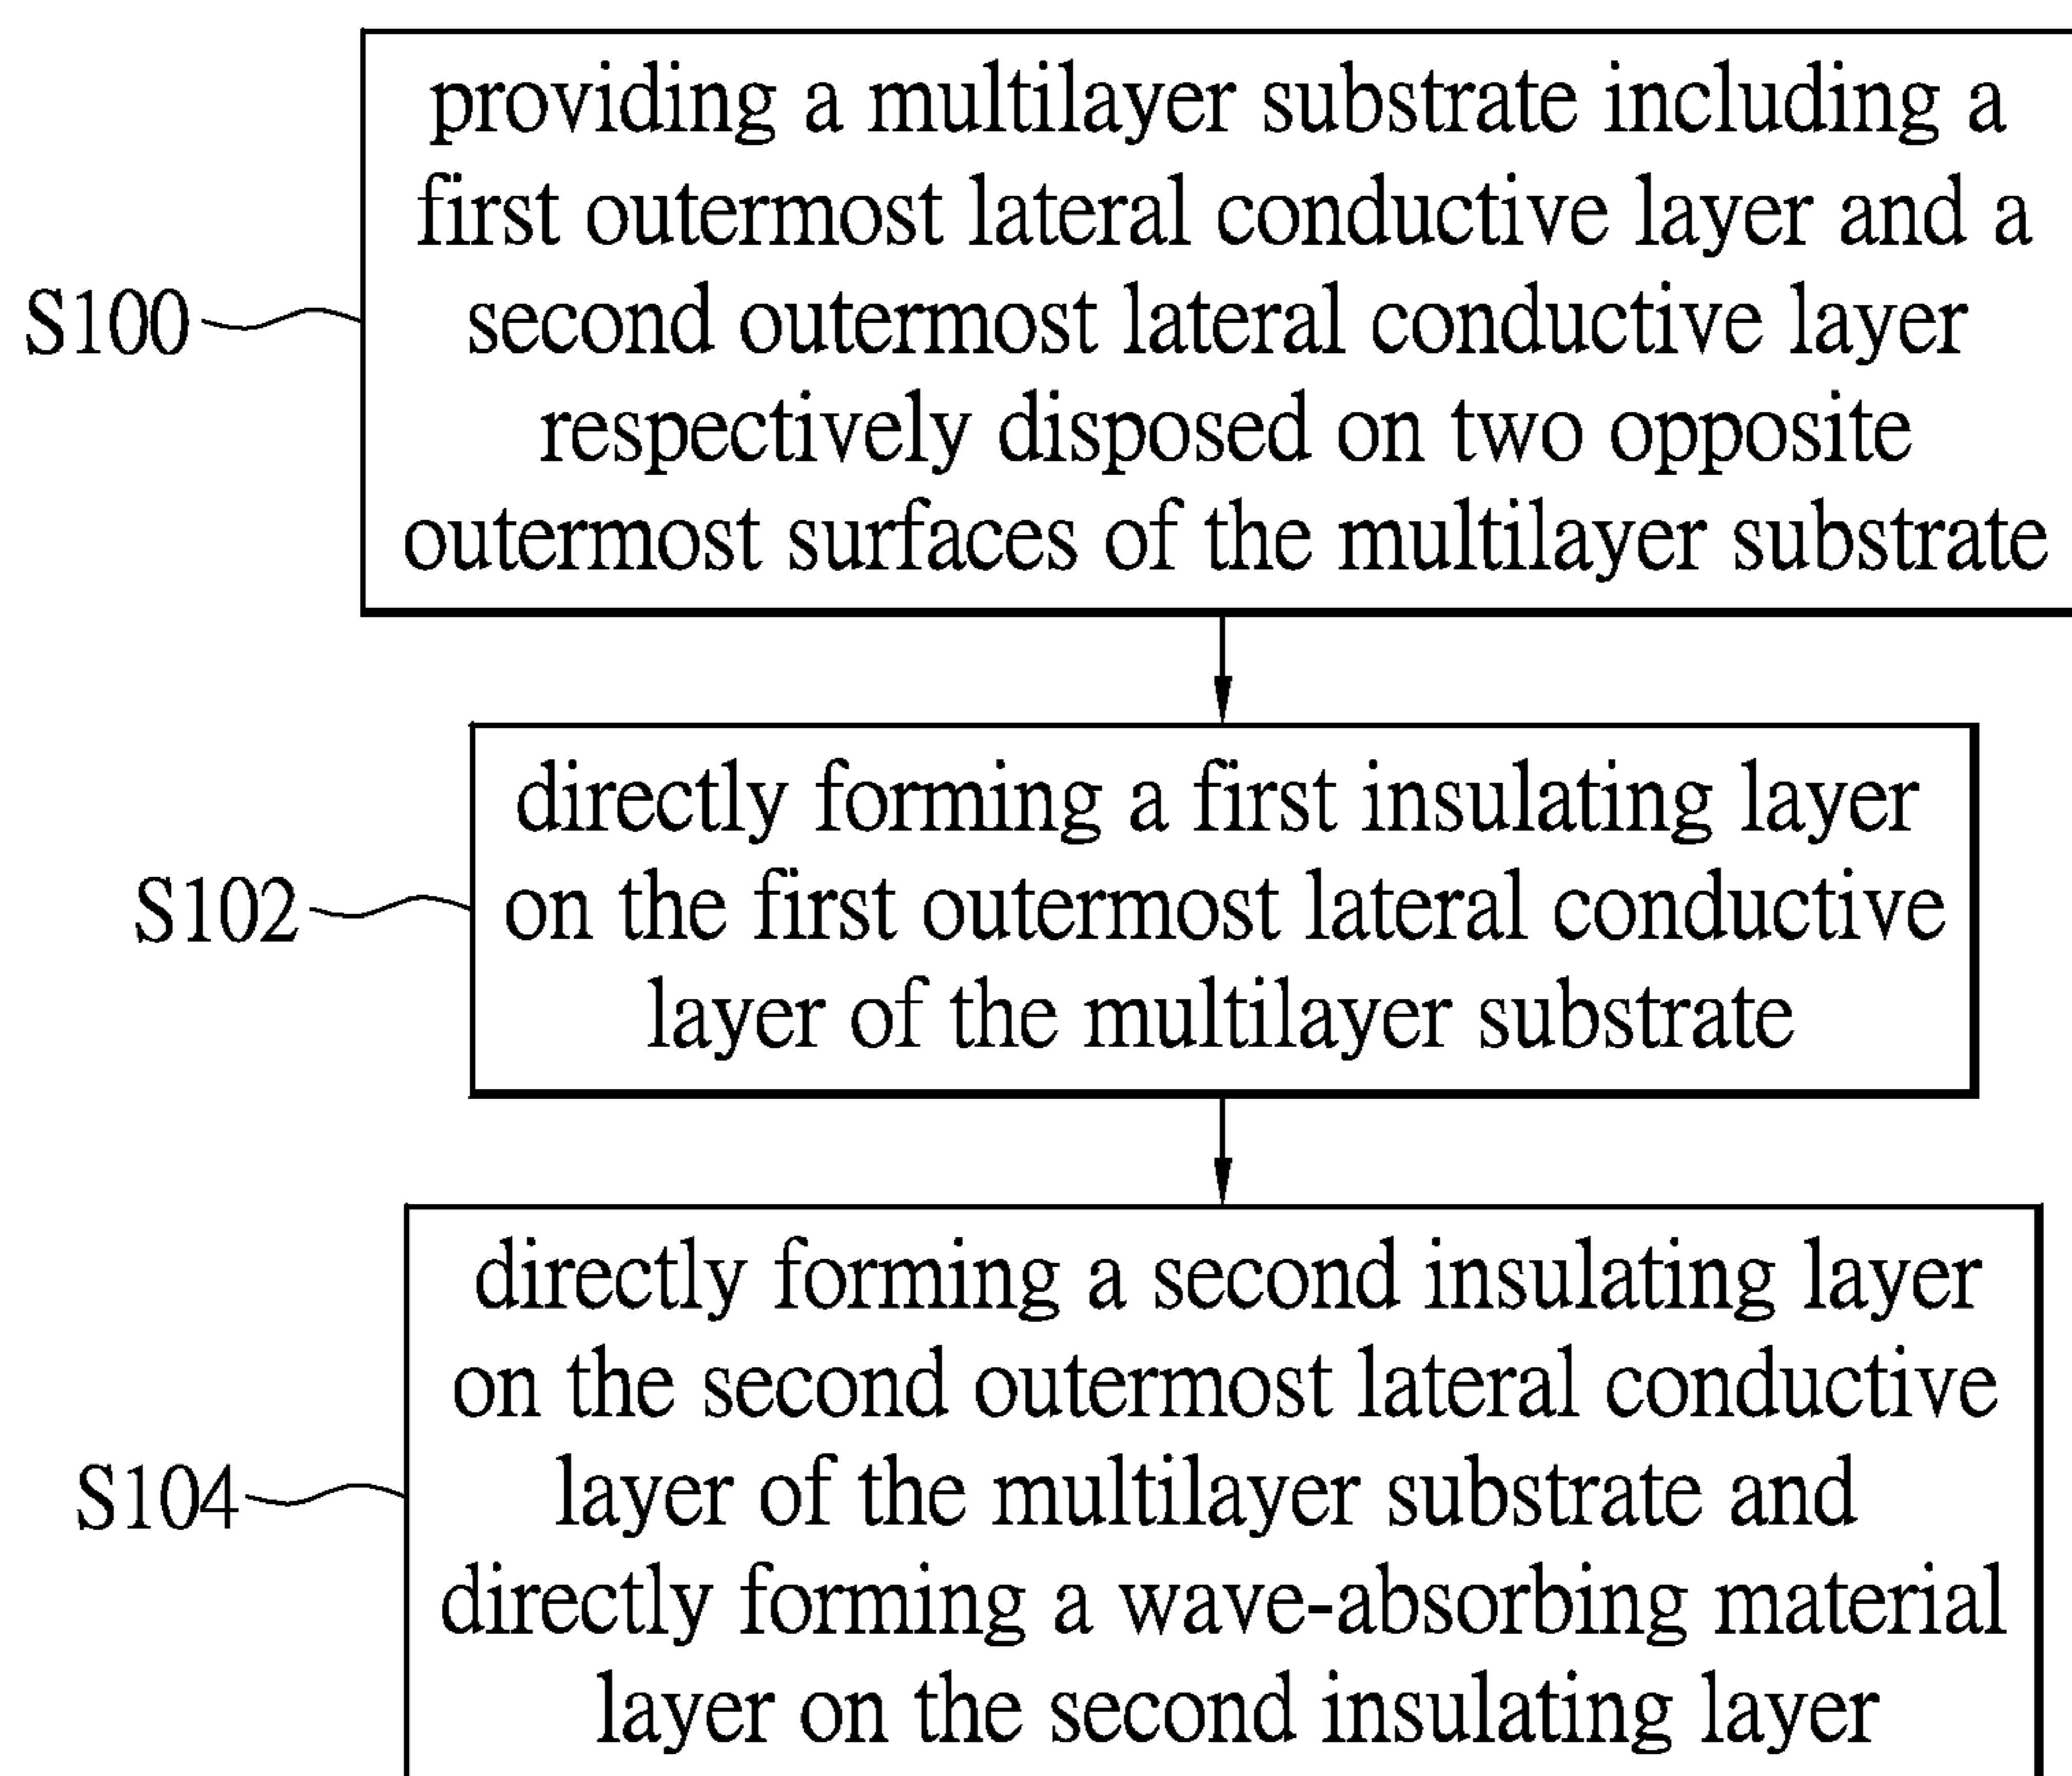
S100

providing a multilayer substrate including a first outermost lateral conductive layer and a second outermost lateral conductive layer respectively disposed on two opposite outermost surfaces of the multilayer substrate

S102

directly forming a first insulating layer on the first outermost lateral conductive layer of the multilayer substrate

S104

directly forming a second insulating layer on the second outermost lateral conductive layer of the multilayer substrate and directly forming a wave-absorbing material layer on the second insulating layer